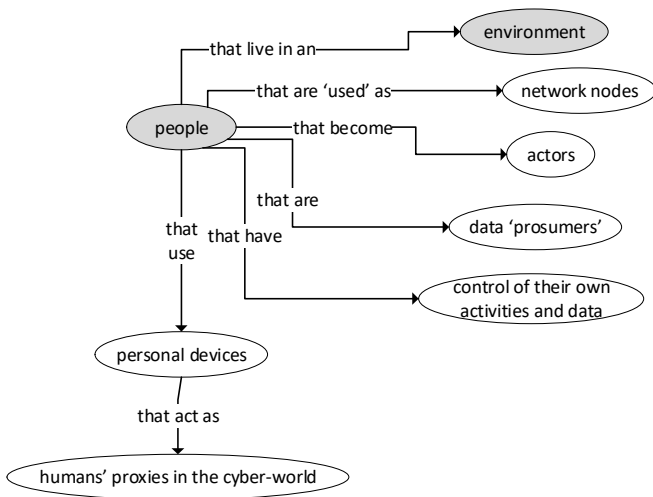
environment

that live in an

that are 'used' as

network nodes

people

that become

actors

that are

data 'prosumers'

that use

that have

control of their own activities and data

personal devices

that act as

humans' proxies in the cyber-world